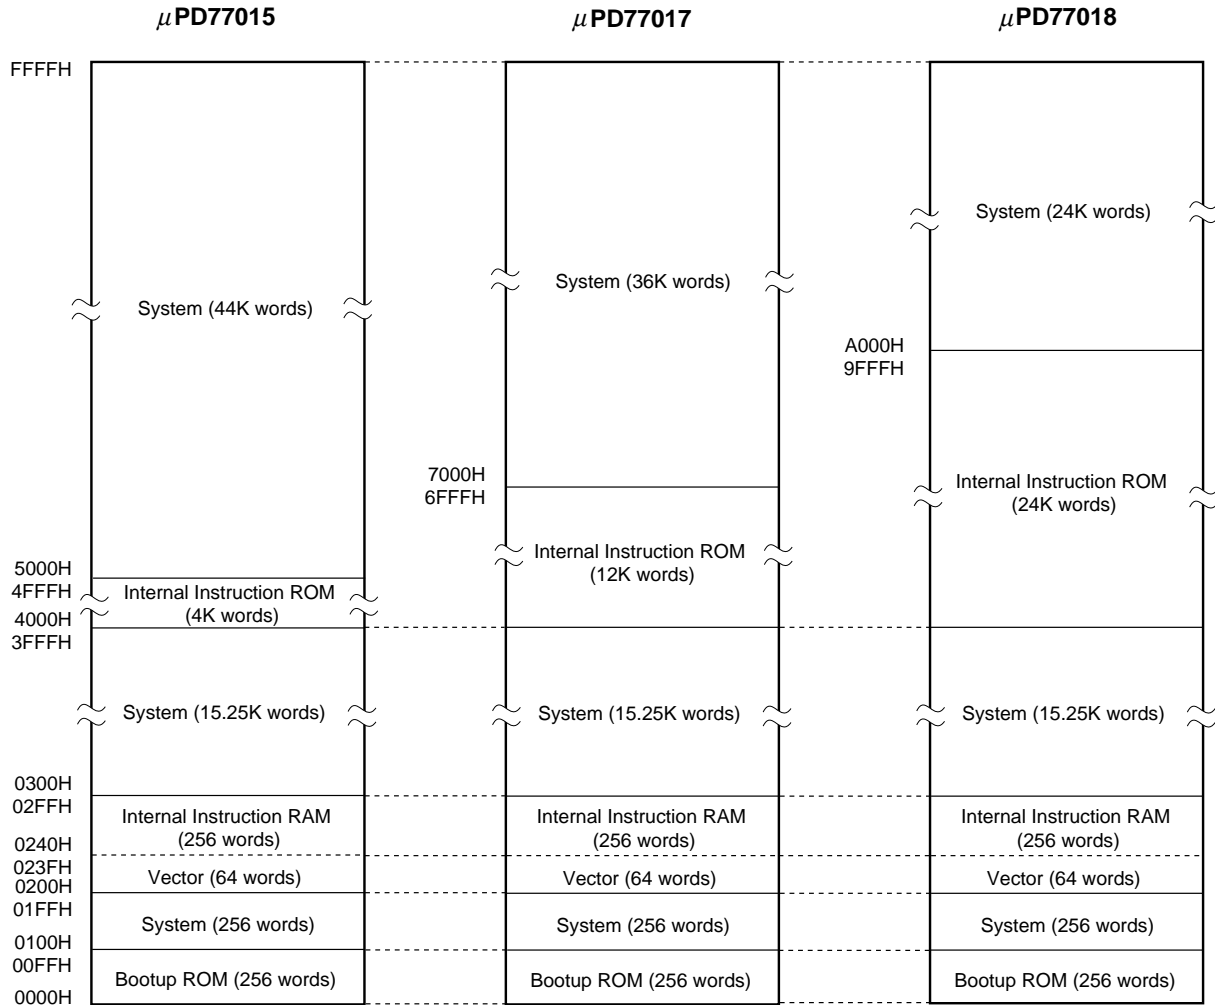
$\mu$PD77015

$\mu$PD77017

$\mu$PD77018

FFFFH

System (24K words)

System (36K words)

System (44K words)

A000H
9FFFH

Internal Instruction ROM
(24K words)

7000H
6FFFH

Internal Instruction ROM
(12K words)

5000H
4FFFH

Internal Instruction ROM
(4K words)

4000H
3FFFH

System (15.25K words)

System (15.25K words)

System (15.25K words)

0300H
02FFH

Internal Instruction RAM
(256 words)

Internal Instruction RAM
(256 words)

Internal Instruction RAM
(256 words)

0240H
023FH

Vector (64 words)

Vector (64 words)

Vector (64 words)

0200H
01FFH

System (256 words)

System (256 words)

System (256 words)

0100H
00FFH

Bootup ROM (256 words)

Bootup ROM (256 words)

Bootup ROM (256 words)

0000H